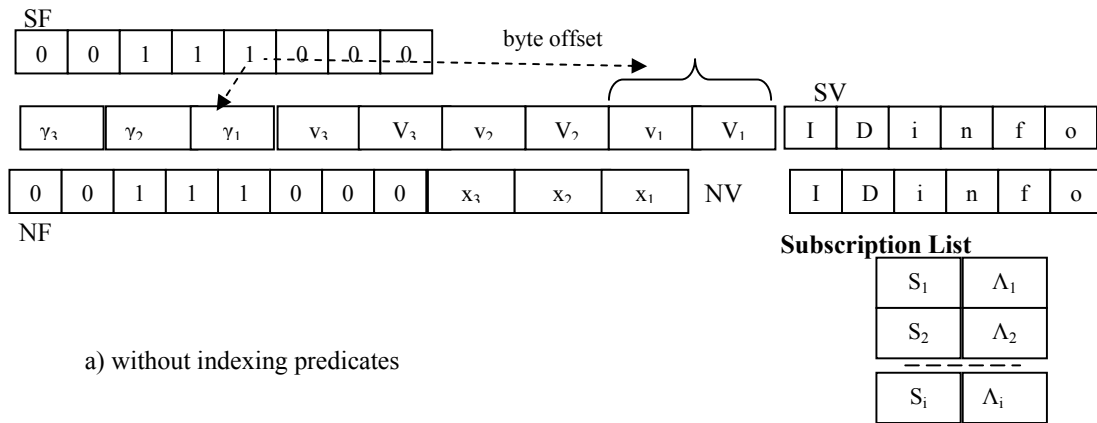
SF

| 0 | 0 | 1 | 1 | 1 | 0 | 0 | 0 |
|---|---|---|---|---|---|---|---|

byte offset

| $\gamma_3$ | $\gamma_2$ | $\gamma_1$ | $v_3$ | $V_3$ | $v_2$ | $V_2$ | $v_1$ | $V_1$ |
|---|---|---|---|---|---|---|---|---|

SV

| I | D | i | n | f | o |
|---|---|---|---|---|---|

| 0 | 0 | 1 | 1 | 1 | 0 | 0 | 0 | $x_3$ | $x_2$ | $x_1$ |
|---|---|---|---|---|---|---|---|---|---|---|

NV

| I | D | i | n | f | o |
|---|---|---|---|---|---|

NF

Subscription List

| $S_1$ | $\Lambda_1$ |
|---|---|
| $S_2$ | $\Lambda_2$ |
| $S_i$ | $\Lambda_i$ |

a) without indexing predicates